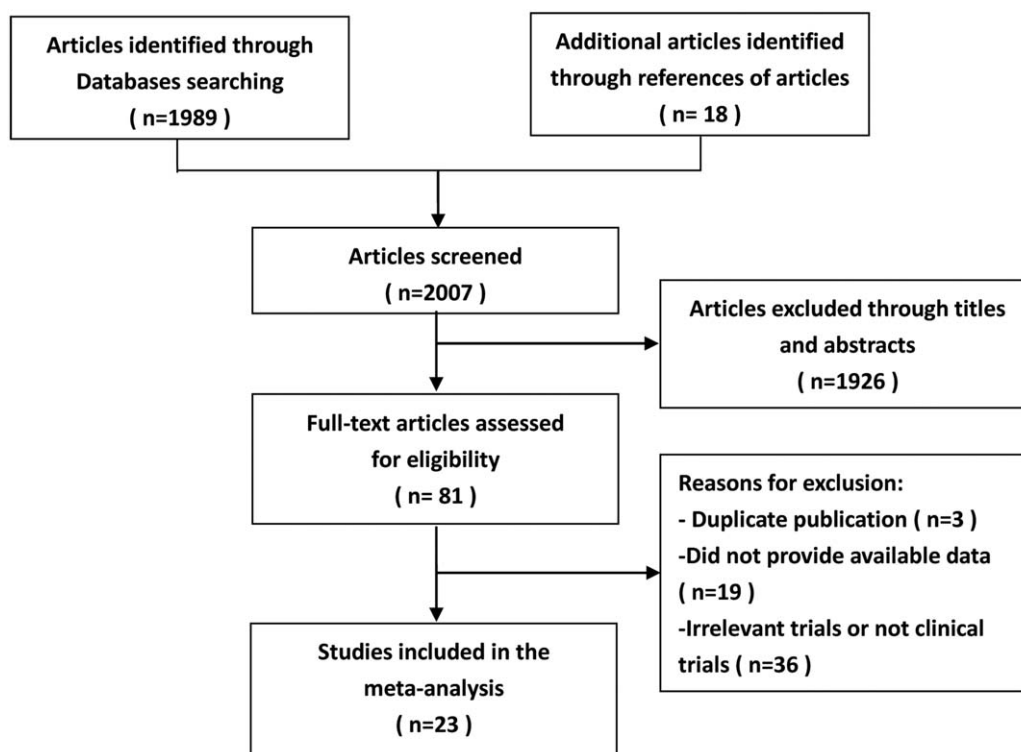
Articles identified through Databases searching ( n=1989 )

Additional articles identified through references of articles ( n= 18 )

Articles screened ( n=2007 )

Articles excluded through titles and abstracts ( n=1926 )

Full-text articles assessed for eligibility ( n= 81 )

Reasons for exclusion:
- Duplicate publication ( n=3 )
-Did not provide available data ( n=19 )
-Irrelevant trials or not clinical trials ( n=36 )

Studies included in the meta-analysis ( n=23 )